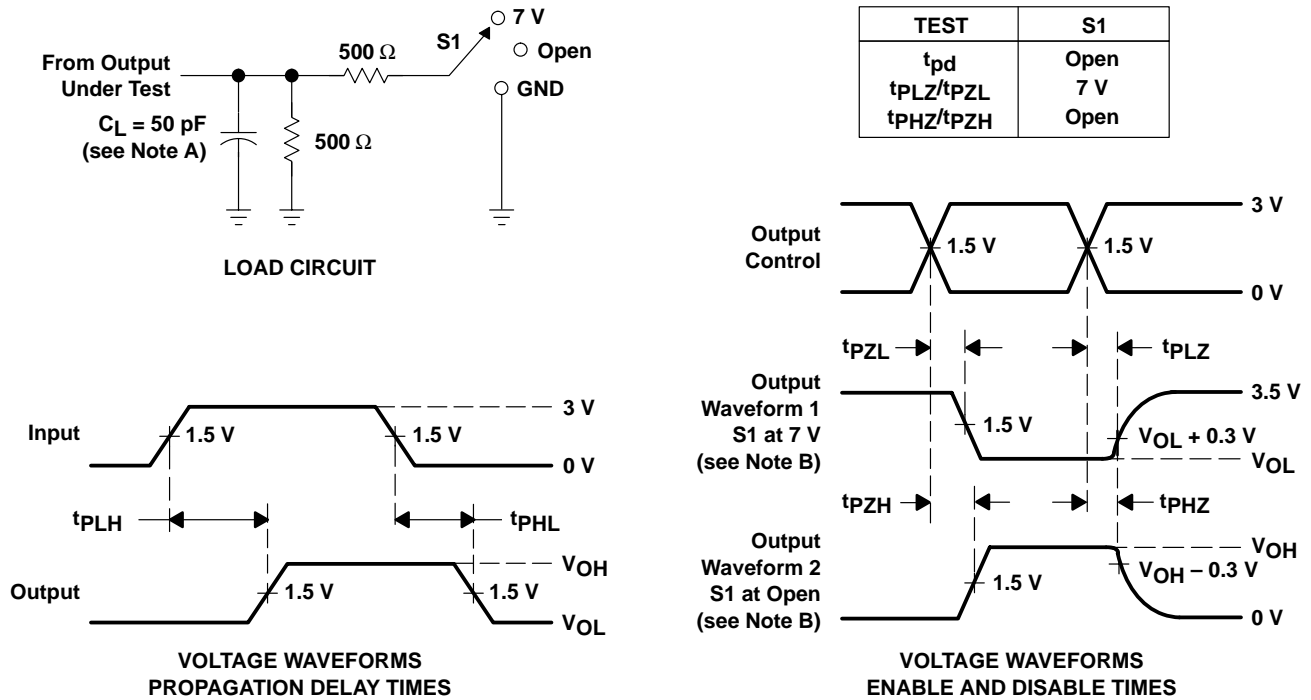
From Output Under Test

$C_L = 50$ pF (see Note A)

500 Ω

500 Ω

S1

7 V

Open

GND

LOAD CIRCUIT

| TEST | S1 |
|---|---|
| $t_{pd}$ | Open |
| $t_{PLZ}/t_{PZL}$ | 7 V |
| $t_{PHZ}/t_{PZH}$ | Open |

Output Control

1.5 V

1.5 V

3 V

0 V

$t_{PZL}$

$t_{PLZ}$

Output Waveform 1 S1 at 7 V (see Note B)

1.5 V

3.5 V

$V_{OL}$ + 0.3 V

$V_{OL}$

$t_{PZH}$

$t_{PHZ}$

Output Waveform 2 S1 at Open (see Note B)

1.5 V

$V_{OH}$

$V_{OH}$ – 0.3 V

0 V

Input

1.5 V

1.5 V

3 V

0 V

$t_{PLH}$

$t_{PHL}$

Output

1.5 V

1.5 V

$V_{OH}$

$V_{OL}$

VOLTAGE WAVEFORMS PROPAGATION DELAY TIMES

VOLTAGE WAVEFORMS ENABLE AND DISABLE TIMES